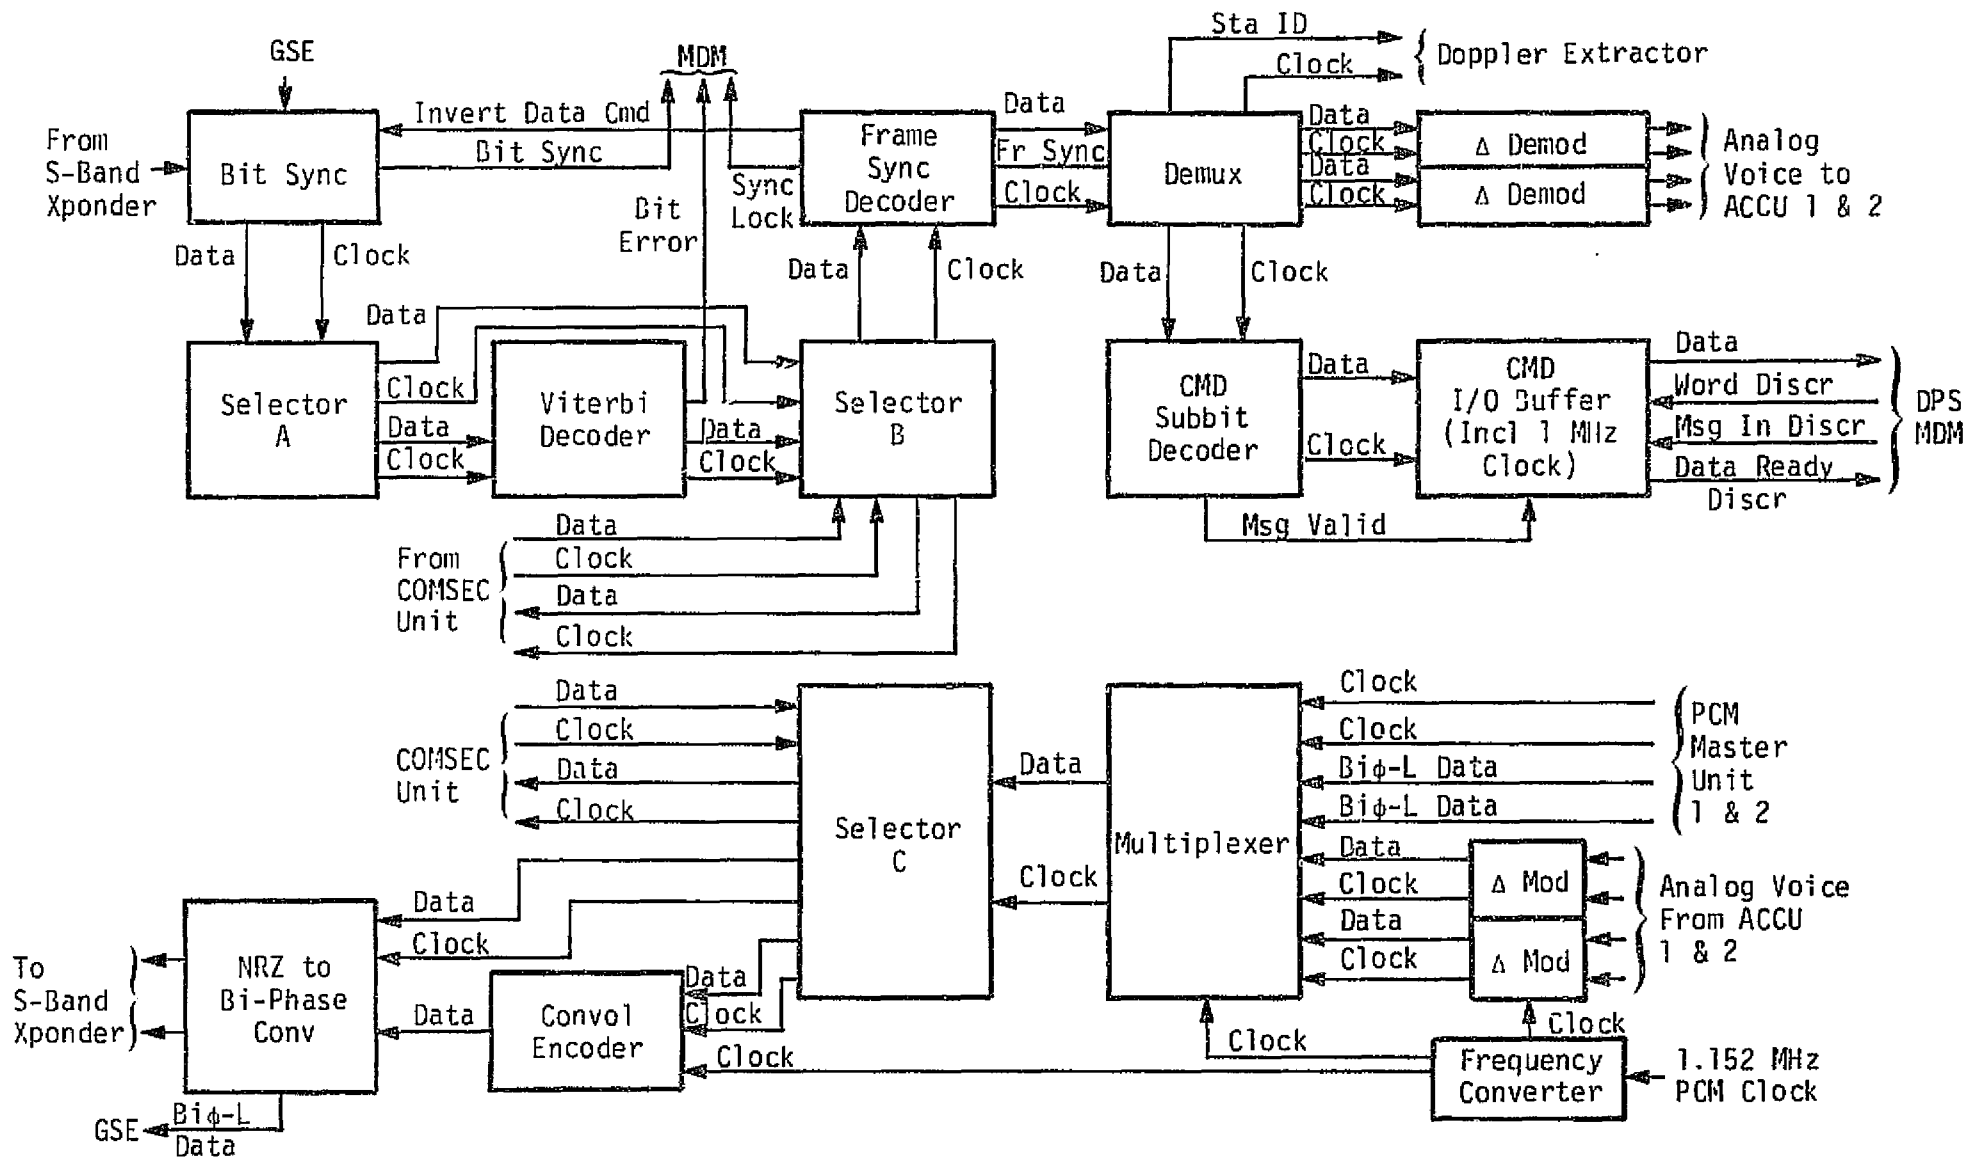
GSE

MDM

Sta ID

Clock

Doppler Extractor

From S-Band Xponder

Bit Sync

Invert Data Cmd

Bit Sync

Frame Sync Decoder

Data

Fr Sync

Clock

Demux

Data

Clock

Data

Clock

Δ Demod

Δ Demod

Analog Voice to ACCU 1 & 2

Sync Lock

Bit Error

Data

Clock

Data

Clock

Data

Clock

Data

Selector A

Clock

Data

Clock

Viterbi Decoder

Data

Clock

Selector B

CMD Subbit Decoder

Data

Clock

CMD I/O Buffer (Incl 1 MHz Clock)

Data

Word Discr

Msg In Discr

Data Ready Discr

DPS MDM

Msg Valid

From COMSEC Unit

Data

Clock

Data

Clock

COMSEC Unit

Data

Clock

Data

Clock

Selector C

Data

Clock

Multiplexer

Clock

Clock

Bi$\phi$-L Data

Bi$\phi$-L Data

PCM Master Unit 1 & 2

Data

Clock

Data

Clock

Δ Mod

Δ Mod

Analog Voice From ACCU 1 & 2

Data

Clock

To S-Band Xponder

NRZ to Bi-Phase Conv

Data

Convol Encoder

Data

Clock

Clock

Clock

Clock

Frequency Converter

1.152 MHz PCM Clock

GSE

Bi$\phi$-L Data